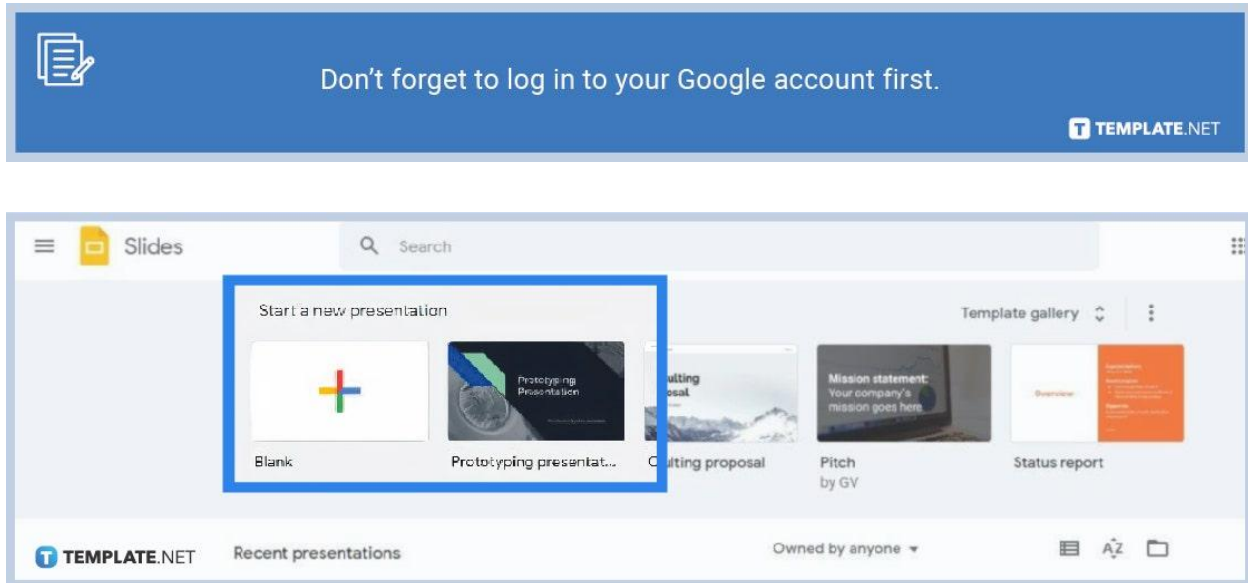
Don't forget to log in to your Google account first.

TEMPLATE.NET

Slides

Search

Start a new presentation

Template gallery

Prototyping Presentation

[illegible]lting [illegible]osal

Mission statement: Your company's mission goes here

Overview

Blank

Prototyping presentat...

C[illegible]lting proposal

Pitch
by GV

Status report

TEMPLATE.NET

Recent presentations

Owned by anyone